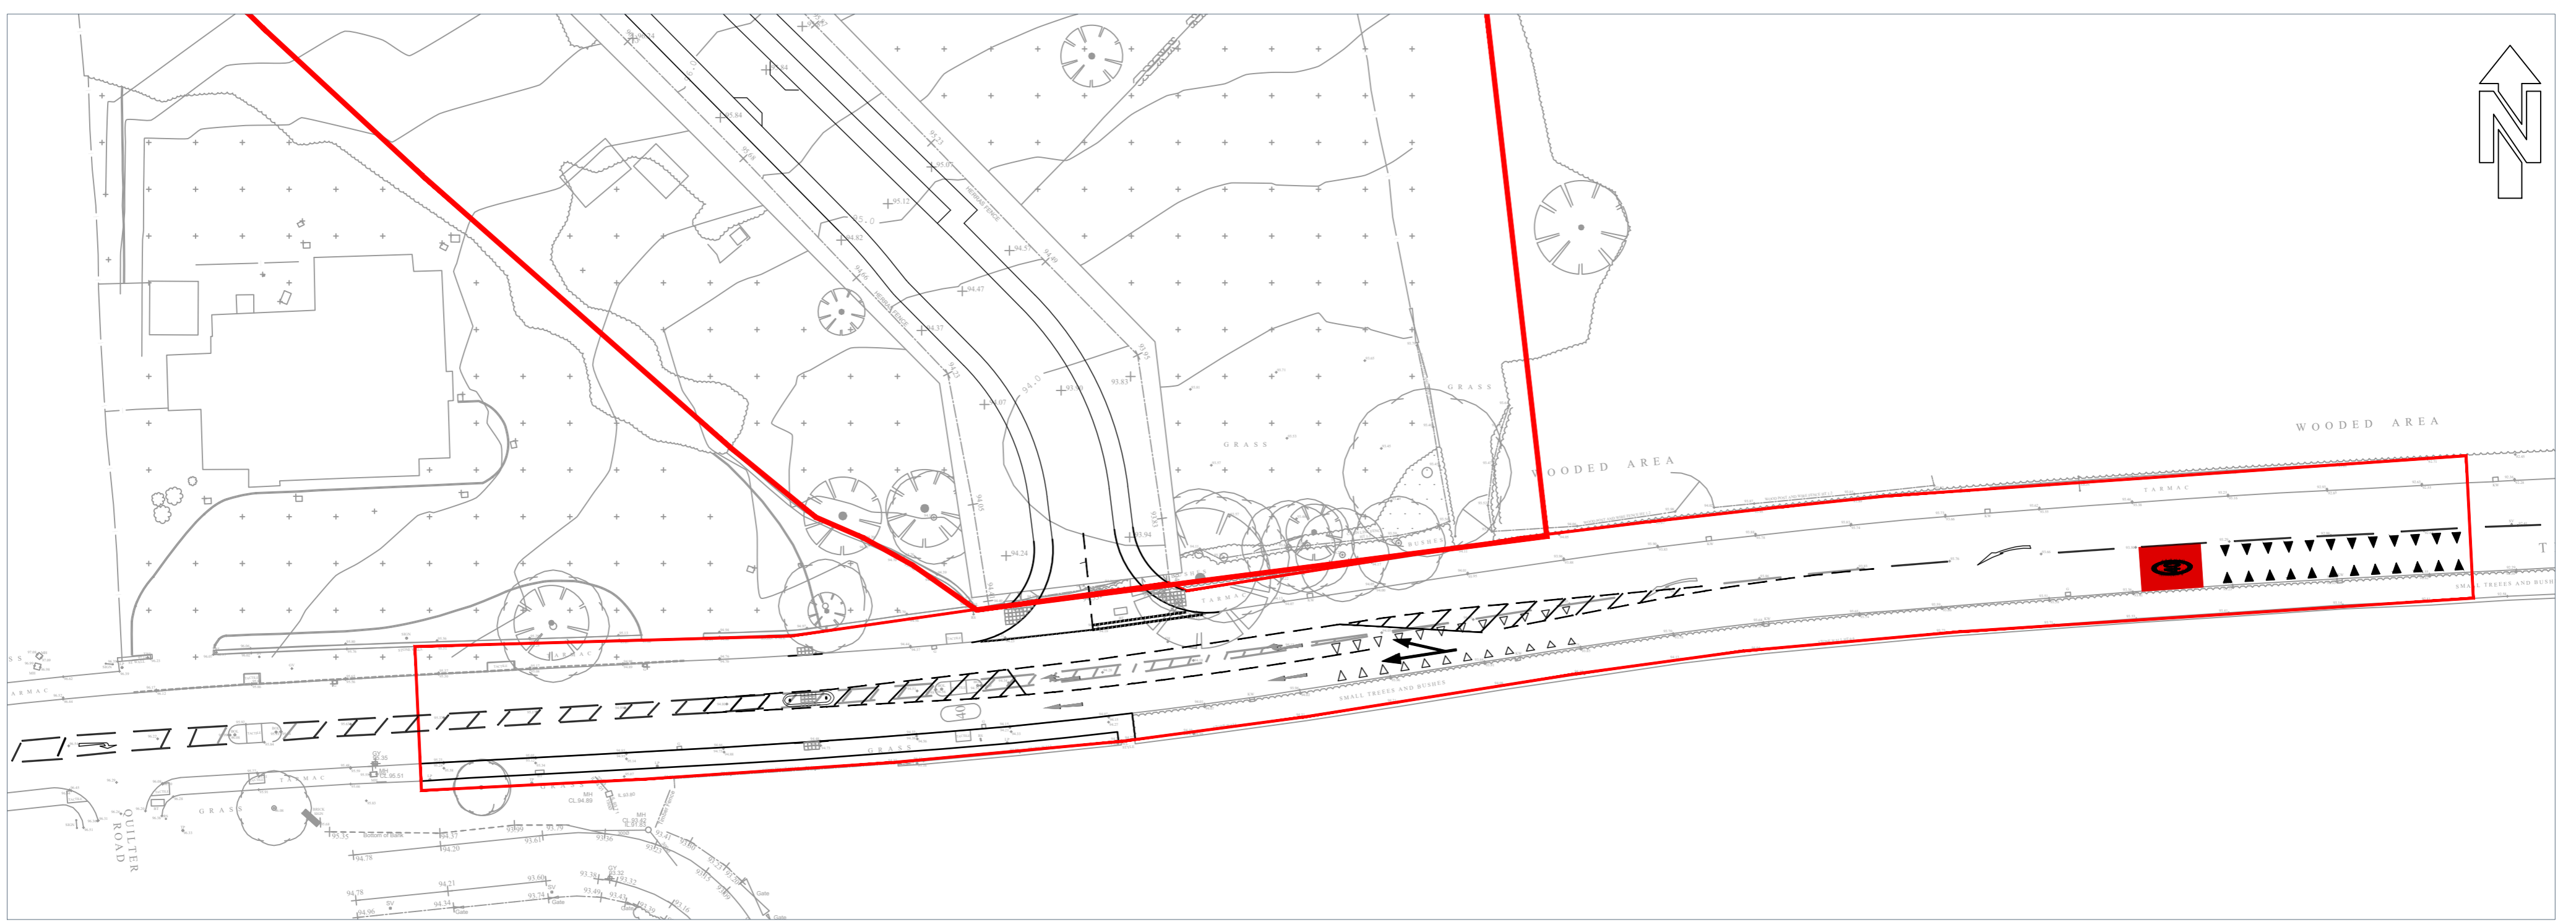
N

WOODED AREA

WOODED AREA

GRASS

GRASS

TARMAC

TARMAC

TARMAC

GRASS

GRASS

SMALL TREES AND BUSHES

SMALL TREES AND BUSHES

QUILTER ROAD

HERRAS FENCE

HERRAS FENCE

95.0

94.0

40

95.53

95.07

95.12

94.82

94.57

94.47

94.37

93.99

93.83

94.07

94.24

93.94

94.78

94.20

94.21

94.34

93.61

93.56

93.60

93.74

93.49

93.43

93.34

93.32

93.39

93.16

95.55

94.78

94.96

MH
CL 94.89

Gate

Gate

Gate